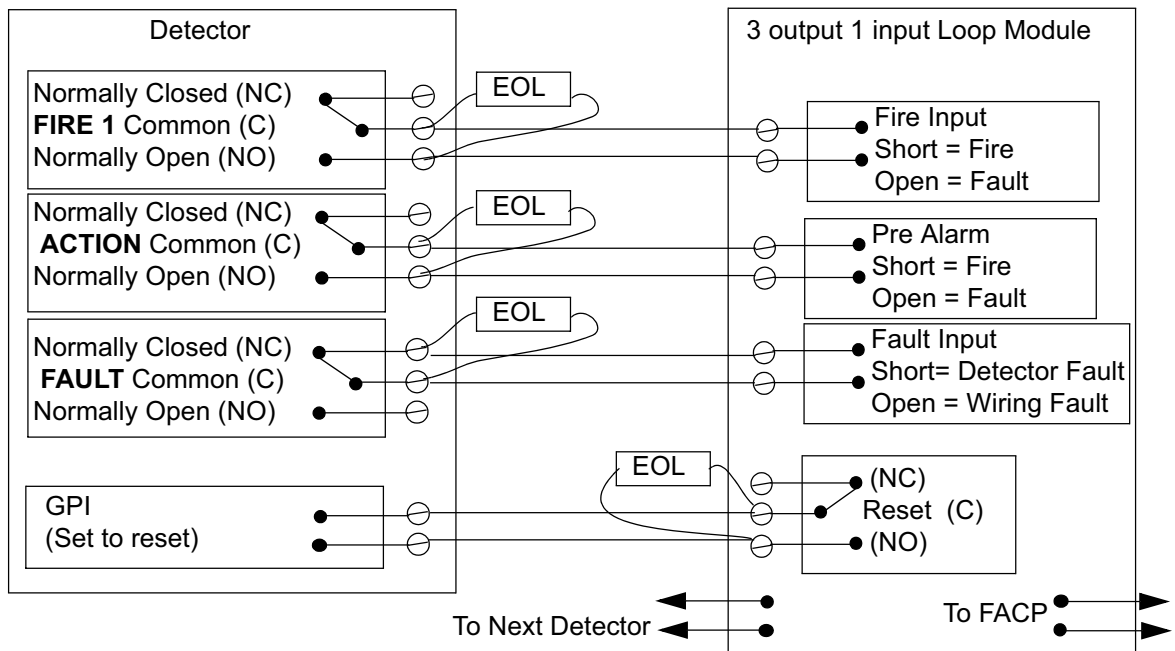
Detector

Normally Closed (NC)
**FIRE 1** Common (C)
Normally Open (NO)

EOL

Normally Closed (NC)
**ACTION** Common (C)
Normally Open (NO)

EOL

Normally Closed (NC)
**FAULT** Common (C)
Normally Open (NO)

EOL

GPI
(Set to reset)

3 output 1 input Loop Module

Fire Input
Short = Fire
Open = Fault

Pre Alarm
Short = Fire
Open = Fault

Fault Input
Short= Detector Fault
Open = Wiring Fault

EOL

(NC)
Reset (C)
(NO)

To Next Detector

To FACP